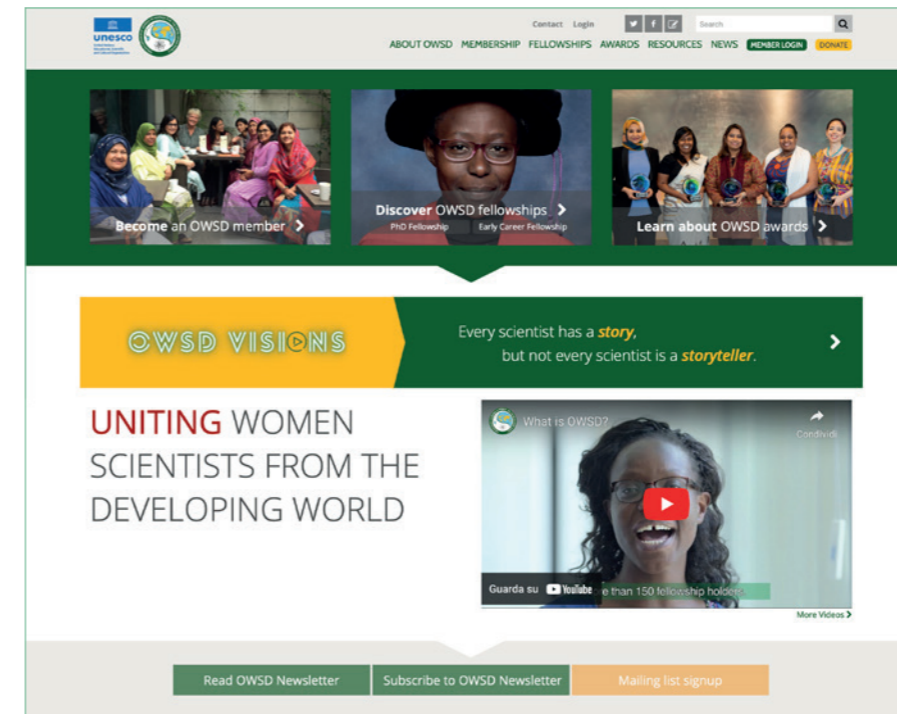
unesco

Contact Login

Search

ABOUT OWSD MEMBERSHIP FELLOWSHIPS AWARDS RESOURCES NEWS MEMBER LOGIN DONATE

Become an OWSD member >

Discover OWSD fellowships >
PhD Fellowship Early Career Fellowship

Learn about OWSD awards >

OWSD VISIONS

Every scientist has a story, but not every scientist is a storyteller.

UNITING WOMEN SCIENTISTS FROM THE DEVELOPING WORLD

What is OWSD?
Condividi
Guarda su YouTube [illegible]e than 150 fellowship holders
More Videos >

Read OWSD Newsletter
Subscribe to OWSD Newsletter
Mailing list signup